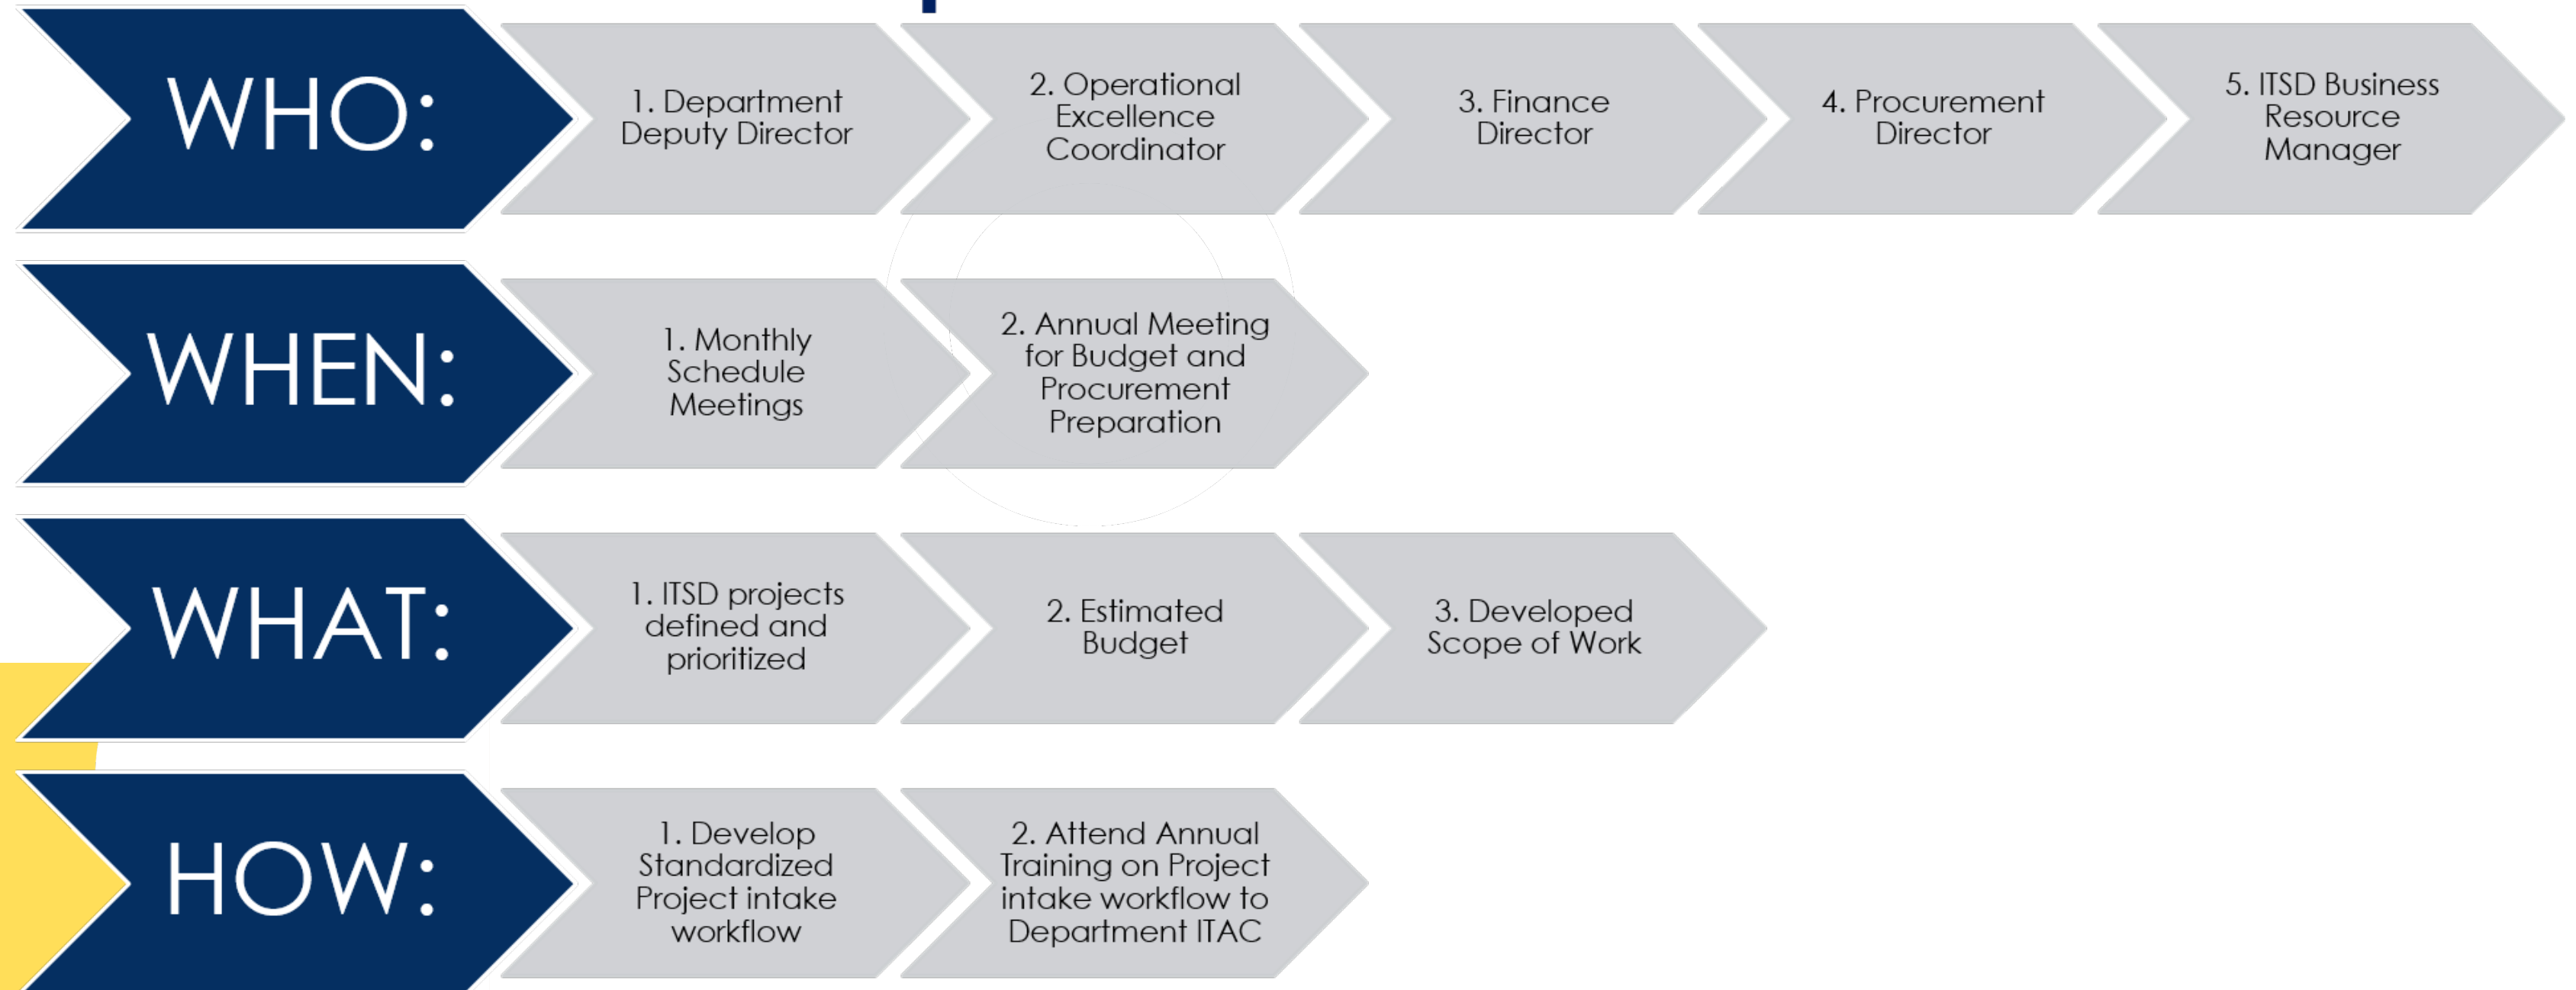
WHO:

1. Department Deputy Director

2. Operational Excellence Coordinator

3. Finance Director

4. Procurement Director

5. ITSD Business Resource Manager

WHEN:

1. Monthly Schedule Meetings

2. Annual Meeting for Budget and Procurement Preparation

WHAT:

1. ITSD projects defined and prioritized

2. Estimated Budget

3. Developed Scope of Work

HOW:

1. Develop Standardized Project intake workflow

2. Attend Annual Training on Project intake workflow to Department ITAC